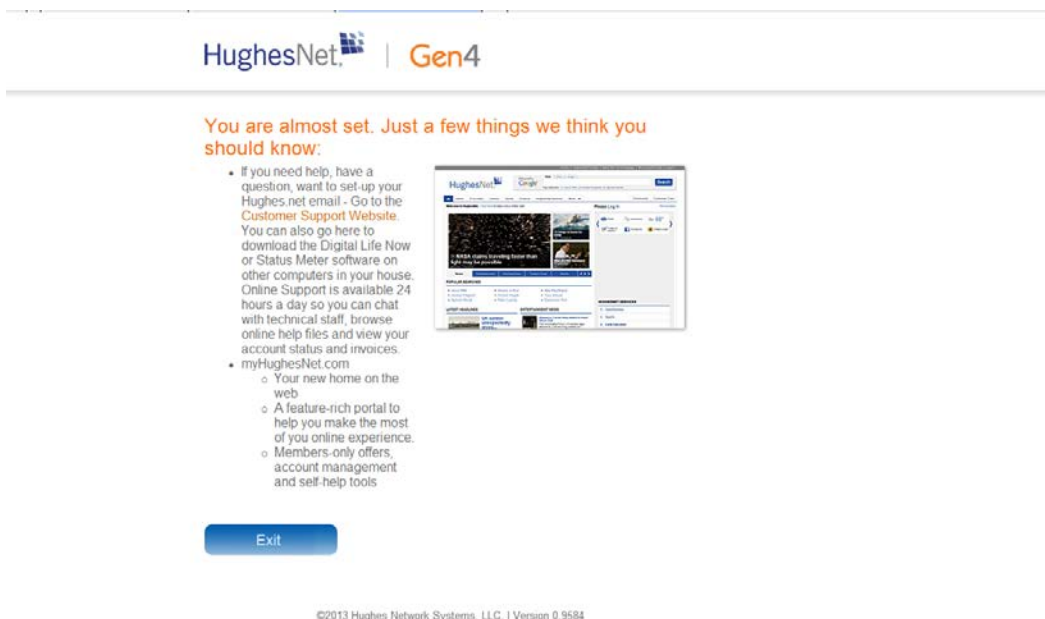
HughesNet. | Gen4

You are almost set. Just a few things we think you should know:

- If you need help, have a question, want to set-up your Hughes.net email - Go to the Customer Support Website. You can also go here to download the Digital Life Now or Status Meter software on other computers in your house. Online Support is available 24 hours a day so you can chat with technical staff, browse online help files and view your account status and invoices.
- myHughesNet.com
  - Your new home on the web
  - A feature-rich portal to help you make the most of you online experience.
  - Members-only offers, account management and self-help tools

HughesNet Google Search

NASA claims traveling faster than light may be possible

Exit

©2013 Hughes Network Systems, LLC | Version 0.9584